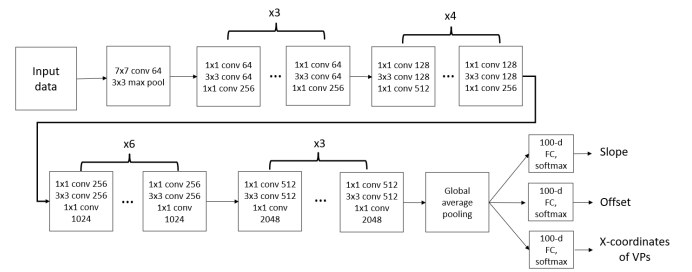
Input data

7x7 conv 64
3x3 max pool

x3

1x1 conv 64
3x3 conv 64
1x1 conv 256

...

1x1 conv 64
3x3 conv 64
1x1 conv 256

x4

1x1 conv 128
3x3 conv 128
1x1 conv 512

...

1x1 conv 128
3x3 conv 128
1x1 conv 256

x6

1x1 conv 256
3x3 conv 256
1x1 conv
1024

...

1x1 conv 256
3x3 conv 256
1x1 conv
1024

x3

1x1 conv 512
3x3 conv 512
1x1 conv
2048

...

1x1 conv 512
3x3 conv 512
1x1 conv
2048

Global average pooling

100-d FC, softmax

Slope

100-d FC, softmax

Offset

100-d FC, softmax

X-coordinates of VPs